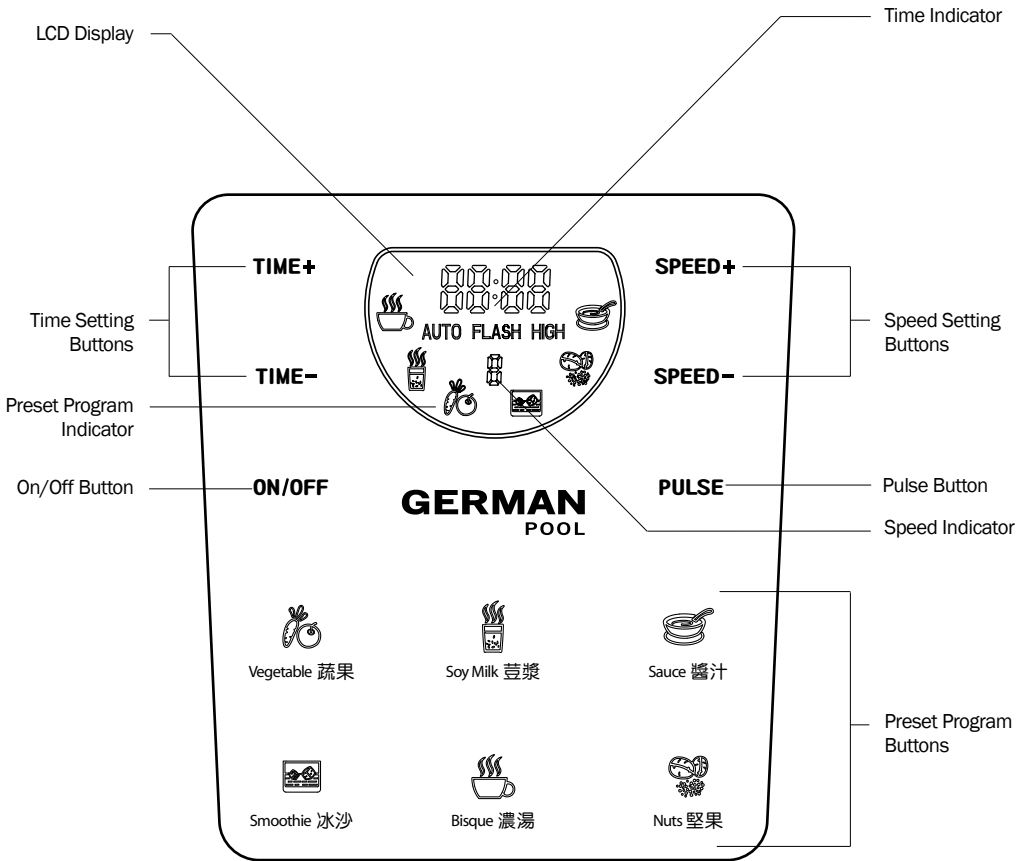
LCD Display

Time Indicator

TIME+

TIME−

Time Setting Buttons

88:88

AUTO FLASH HIGH

8

SPEED+

SPEED−

Speed Setting Buttons

Preset Program Indicator

On/Off Button

ON/OFF

GERMAN POOL

PULSE

Pulse Button

Speed Indicator

Vegetable 蔬果

Soy Milk 荳漿

Sauce 醬汁

Preset Program Buttons

Smoothie 冰沙

Bisque 濃湯

Nuts 堅果